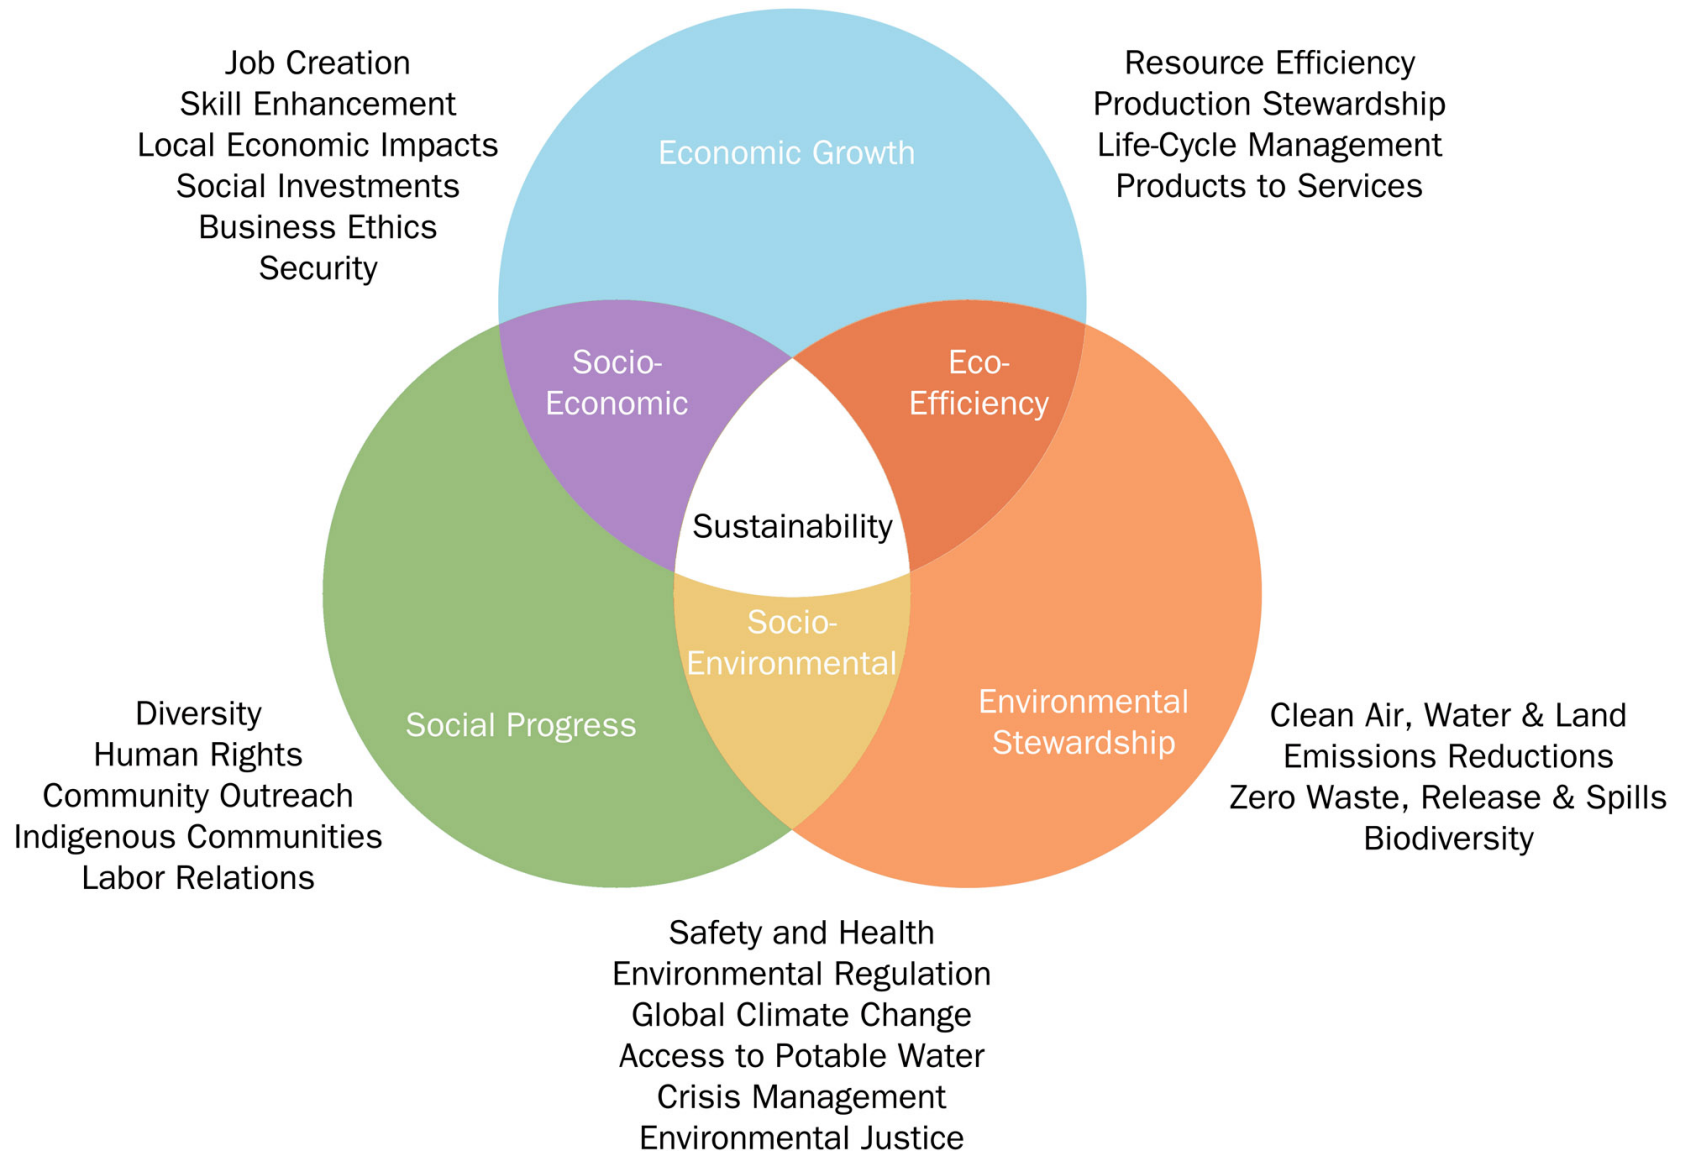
Job Creation
Skill Enhancement
Local Economic Impacts
Social Investments
Business Ethics
Security

Economic Growth

Resource Efficiency
Production Stewardship
Life-Cycle Management
Products to Services

Socio-Economic

Eco-Efficiency

Sustainability

Socio-Environmental

Social Progress

Environmental Stewardship

Diversity
Human Rights
Community Outreach
Indigenous Communities
Labor Relations

Clean Air, Water & Land
Emissions Reductions
Zero Waste, Release & Spills
Biodiversity

Safety and Health
Environmental Regulation
Global Climate Change
Access to Potable Water
Crisis Management
Environmental Justice